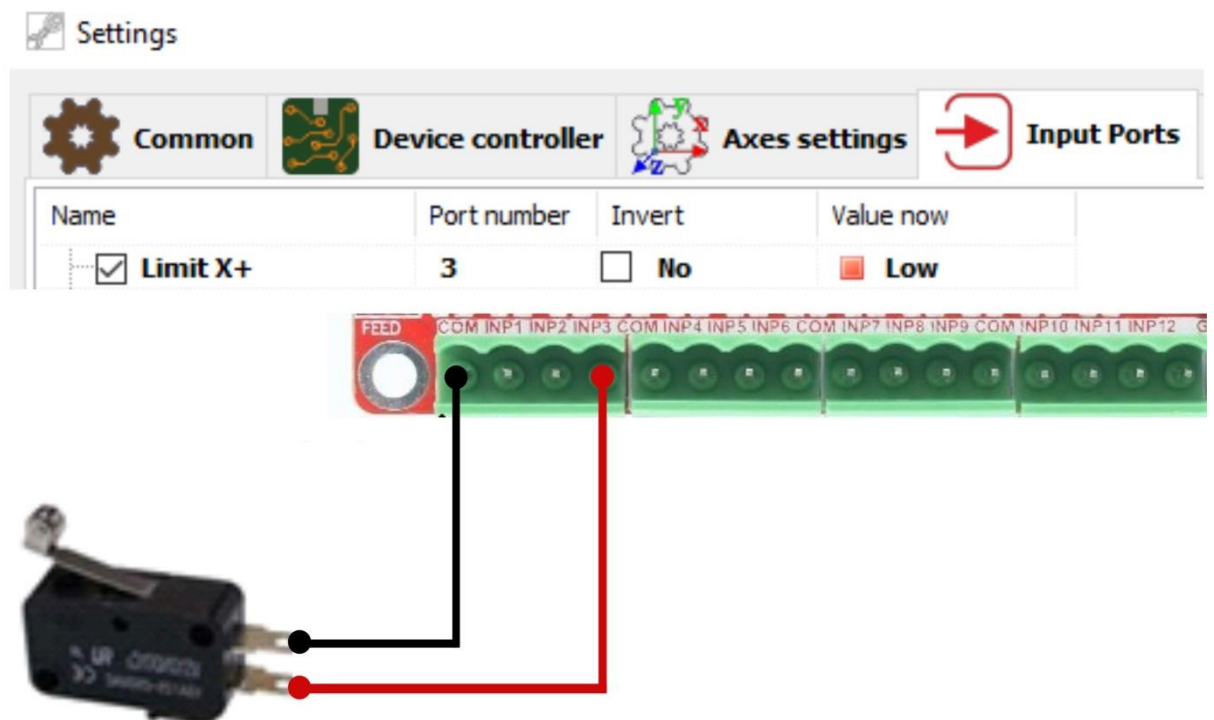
Settings

Common | Device controller | Axes settings | Input Ports

| Name | Port number | Invert | Value now |
|---|---|---|---|
| Limit X+ | 3 | No | Low |

FEED COM INP1 INP2 INP3 COM INP4 INP5 INP6 COM INP7 INP8 INP9 COM INP10 INP11 INP12 G